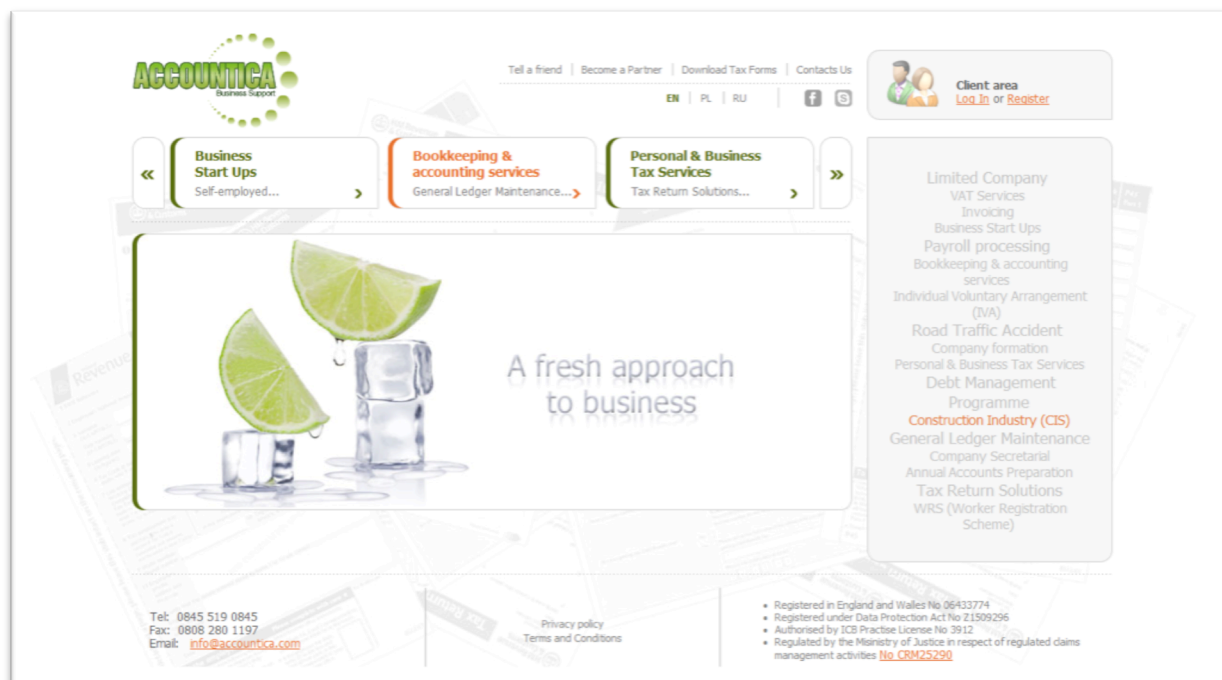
ACCOUNTICA
Business Support

Tell a friend | Become a Partner | Download Tax Forms | Contacts Us

EN | PL | RU

Client area
Log In or Register

«

Business Start Ups
Self-employed...
›

Bookkeeping & accounting services
General Ledger Maintenance...›

Personal & Business Tax Services
Tax Return Solutions...
›

»

A fresh approach to business

Limited Company
VAT Services
Invoicing
Business Start Ups
Payroll processing
Bookkeeping & accounting services
Individual Voluntary Arrangement (IVA)
Road Traffic Accident
Company formation
Personal & Business Tax Services
Debt Management Programme
Construction Industry (CIS)
General Ledger Maintenance
Company Secretarial
Annual Accounts Preparation
Tax Return Solutions
WRS (Worker Registration Scheme)

Tel: 0845 519 0845
Fax: 0808 280 1197
Email: info@accountica.com

Privacy policy
Terms and Conditions

• Registered in England and Wales No 06433774
• Registered under Data Protection Act No Z1509296
• Authorised by ICB Practise License No 3912
• Regulated by the Misistry of Justice in respect of regulated claims management activities No CRM25290